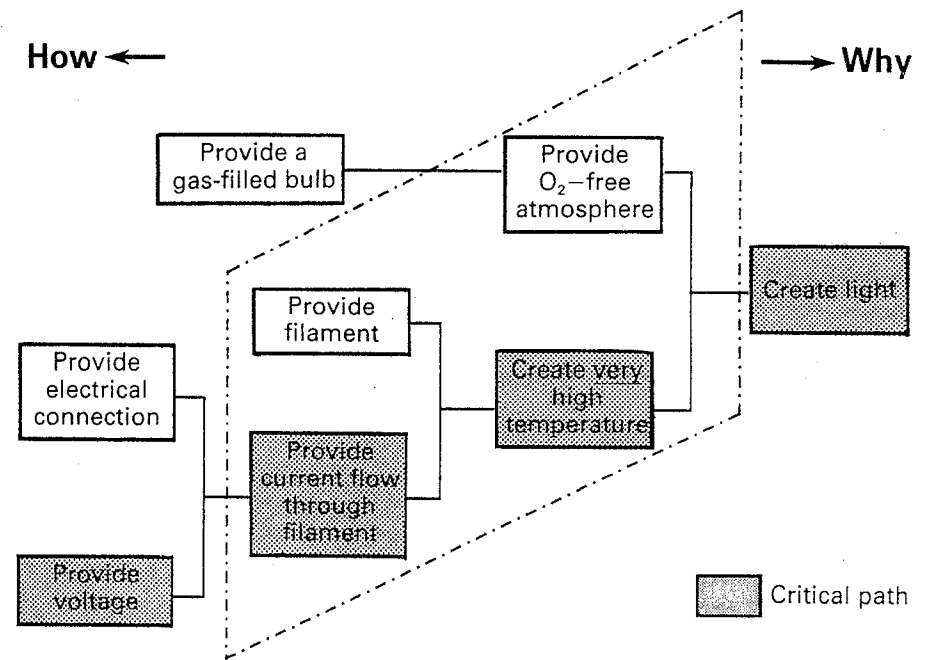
How ←

→ Why

Provide a gas-filled bulb

Provide $O_2$–free atmosphere

Create light

Provide filament

Create very high temperature

Provide electrical connection

Provide current flow through filament

Provide voltage

Critical path